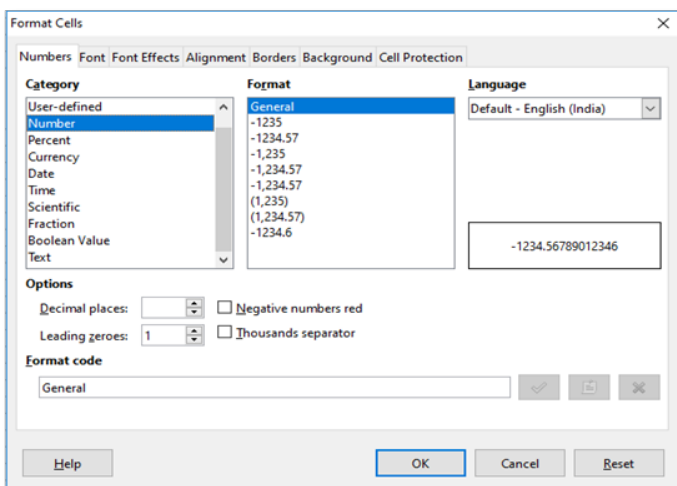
Format Cells

Numbers Font Font Effects Alignment Borders Background Cell Protection

Category
User-defined
Number
Percent
Currency
Date
Time
Scientific
Fraction
Boolean Value
Text

Format
General
-1235
-1234.57
-1,235
-1,234.57
-1,234.57
(1,235)
(1,234.57)
-1234.6

Language
Default - English (India)

-1234.56789012346

Options
Decimal places:
Negative numbers red
Leading zeroes: 1
Thousands separator

Format code
General

Help
OK
Cancel
Reset